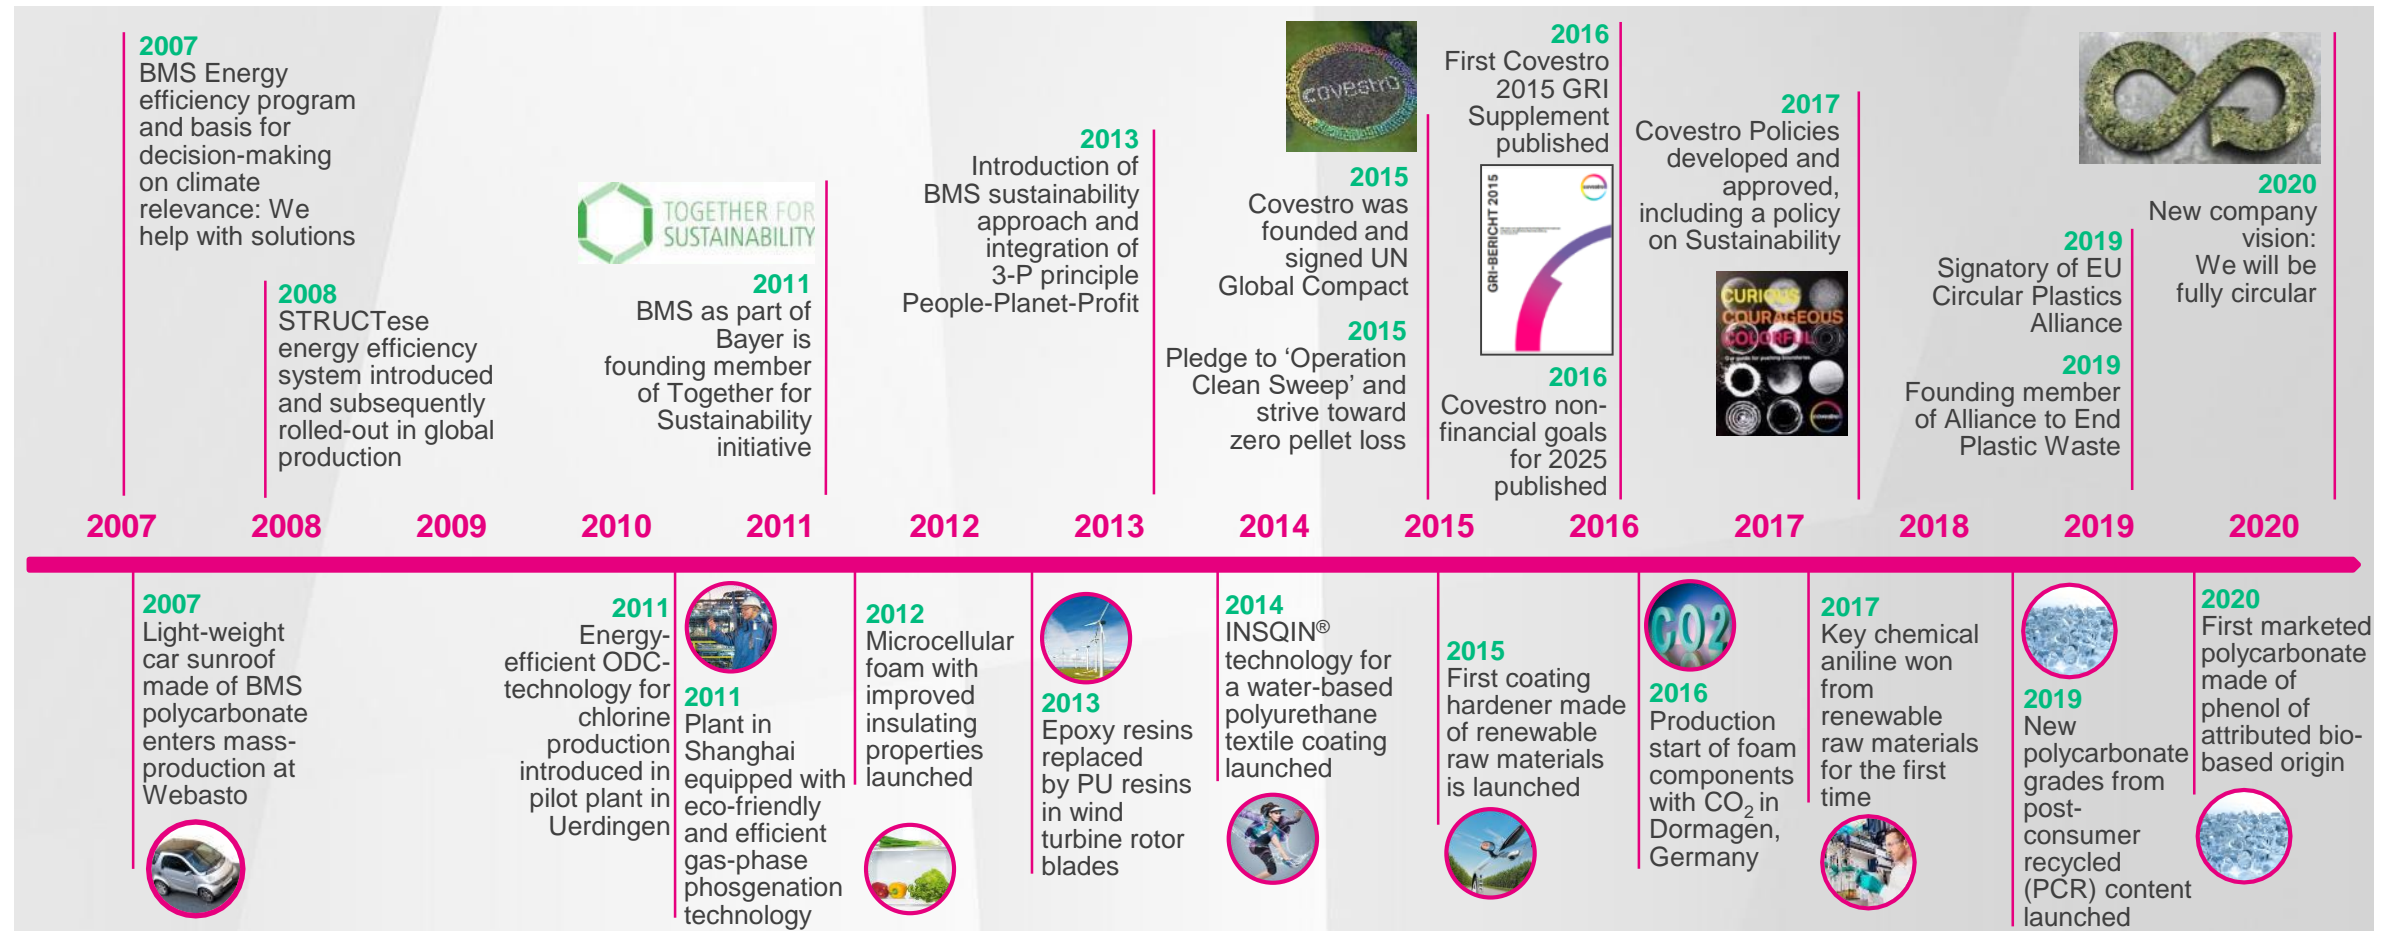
2007
BMS Energy efficiency program and basis for decision-making on climate relevance: We help with solutions

2008
STRUCTese energy efficiency system introduced and subsequently rolled-out in global production

TOGETHER FOR SUSTAINABILITY

2011
BMS as part of Bayer is founding member of Together for Sustainability initiative

2013
Introduction of BMS sustainability approach and integration of 3-P principle People-Planet-Profit

covestro

2015
Covestro was founded and signed UN Global Compact

2015
Pledge to 'Operation Clean Sweep' and strive toward zero pellet loss

2016
First Covestro 2015 GRI Supplement published

GRI-BERICHT 2015

2016
Covestro non-financial goals for 2025 published

2017
Covestro Policies developed and approved, including a policy on Sustainability

CURIOUS COURAGEOUS COLORFUL

2019
Signatory of EU Circular Plastics Alliance

2019
Founding member of Alliance to End Plastic Waste

2020
New company vision: We will be fully circular

2007 2008 2009 2010 2011 2012 2013 2014 2015 2016 2017 2018 2019 2020

2007
Light-weight car sunroof made of BMS polycarbonate enters mass-production at Webasto

2011
Energy-efficient ODC-technology for chlorine production introduced in pilot plant in Uerdingen

2011
Plant in Shanghai equipped with eco-friendly and efficient gas-phase phosgenation technology

2012
Microcellular foam with improved insulating properties launched

2013
Epoxy resins replaced by PU resins in wind turbine rotor blades

2014
INSQIN® technology for a water-based polyurethane textile coating launched

2015
First coating hardener made of renewable raw materials is launched

CO2

2016
Production start of foam components with $CO_2$ in Dormagen, Germany

2017
Key chemical aniline won from renewable raw materials for the first time

2019
New polycarbonate grades from post-consumer recycled (PCR) content launched

2020
First marketed polycarbonate made of phenol of attributed bio-based origin